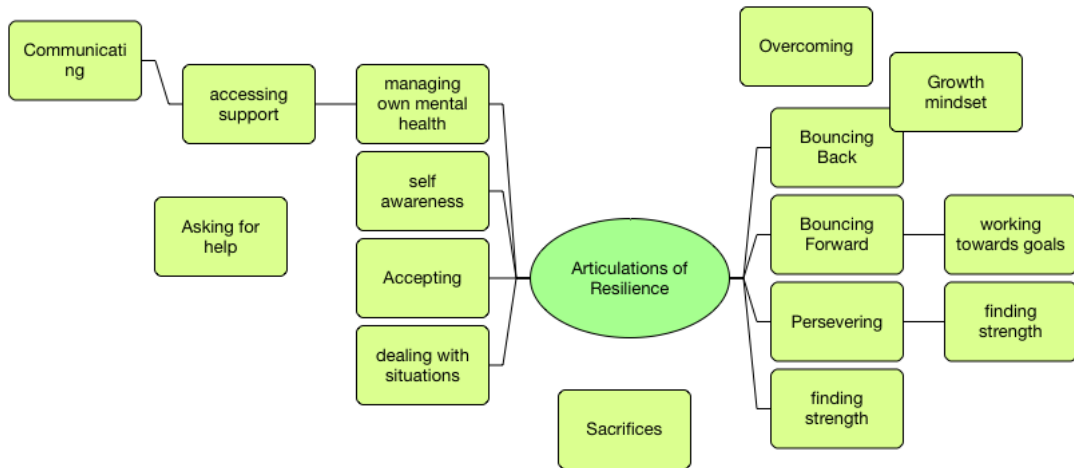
Communicating

accessing support

managing own mental health

self awareness

Asking for help

Accepting

dealing with situations

Articulations of Resilience

Sacrifices

Overcoming

Growth mindset

Bouncing Back

Bouncing Forward

working towards goals

Persevering

finding strength

finding strength